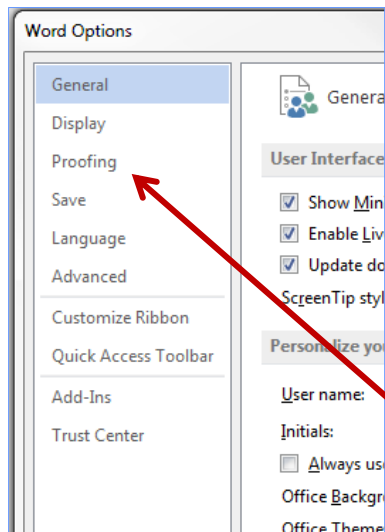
Word Options

General
Display
Proofing
Save
Language
Advanced
Customize Ribbon
Quick Access Toolbar
Add-Ins
Trust Center

Genera

User Interface

Show Min

Enable Liv

Update do

ScreenTip styl

Personalize you

User name:

Initials:

Always us

Office Backgr

Office Theme